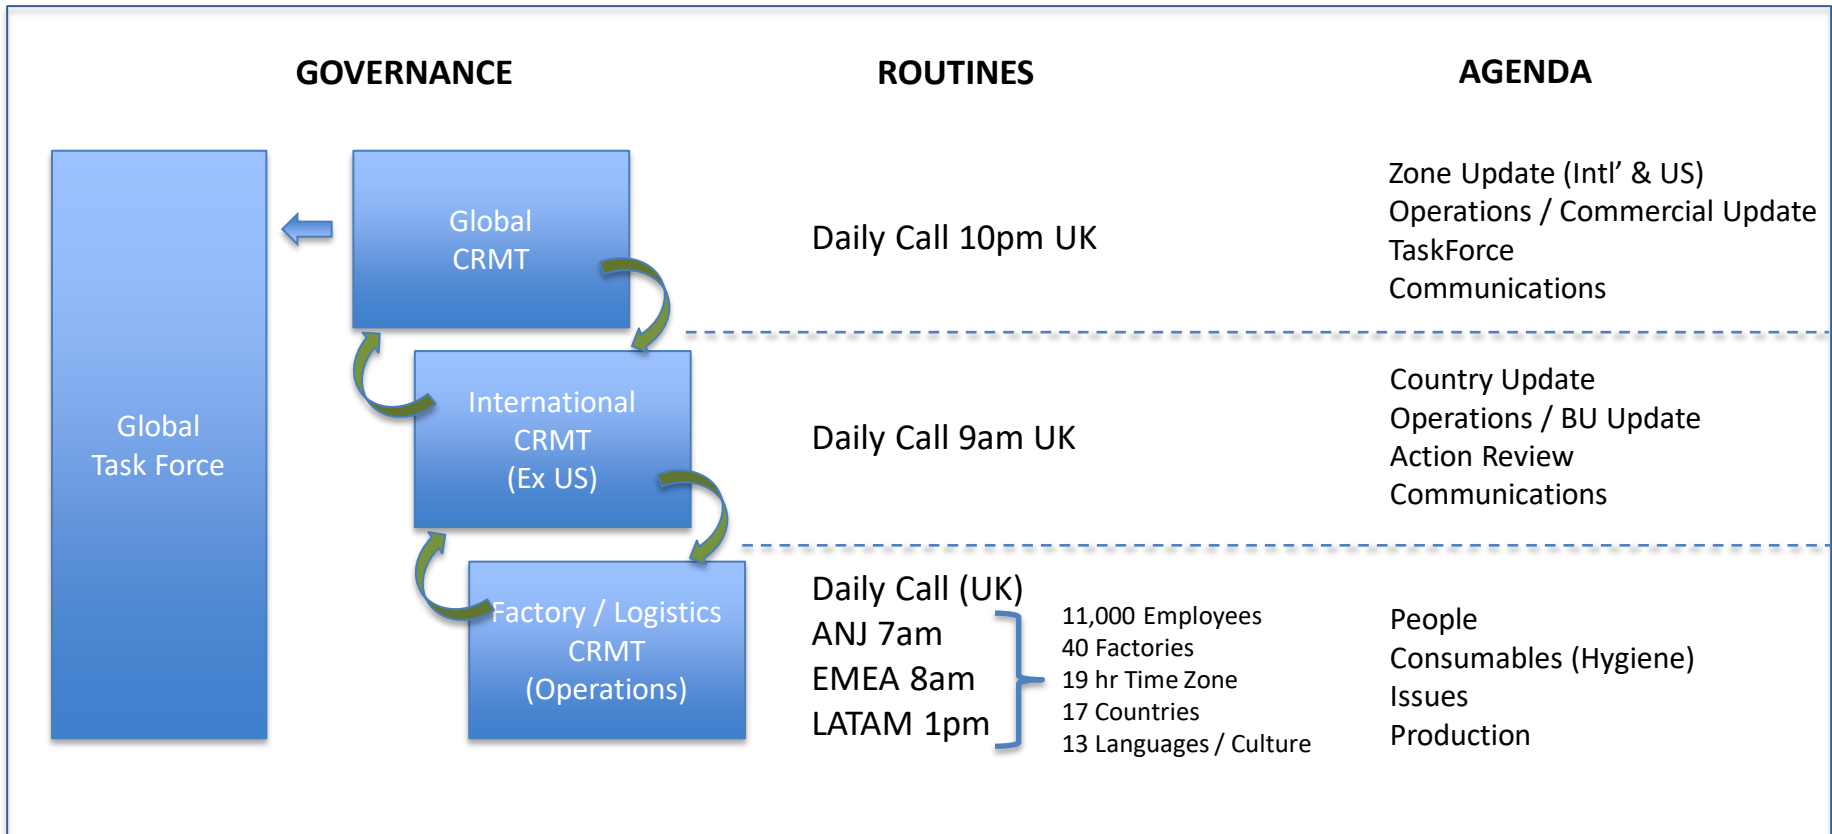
GOVERNANCE

ROUTINES

AGENDA

Global Task Force

Global CRMT

Daily Call 10pm UK

Zone Update (Intl’ & US)
Operations / Commercial Update
TaskForce
Communications

International CRMT (Ex US)

Daily Call 9am UK

Country Update
Operations / BU Update
Action Review
Communications

Factory / Logistics CRMT (Operations)

Daily Call (UK)
ANJ 7am
EMEA 8am
LATAM 1pm

11,000 Employees
40 Factories
19 hr Time Zone
17 Countries
13 Languages / Culture

People
Consumables (Hygiene)
Issues
Production